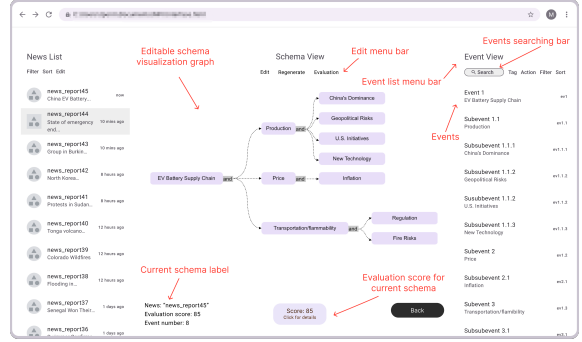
News List
Filter Sort Edit

news_report45
China EV Battery...
now

news_report44
State of emergency end...
10 mins ago

news_report43
Group in Burkin...
10 mins ago

news_report42
North Korea...
8 hours ago

news_report41
Protests in Sudan...
8 hours ago

news_report40
Tonga volcano...
10 hours ago

news_report39
Colorado Wildfires
12 hours ago

news_report38
Flooding in...
18 hours ago

news_report37
Senegal Won Their...
1 days ago

news_report36
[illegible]
1 days ago

Editable schema visualization graph

Schema View
Edit menu bar
Edit Regenerate Evaluation

EV Battery Supply Chain
and
Production
and
China's Dominance
Geopolitical Risks
U.S. Initiatives
New Technology
Price
and
Inflation
Transportation/flammability
and
Regulation
Fire Risks

Current schema label
News: "news_report45"
Evaluation score: 85
Event number: 8

Evaluation score for current schema
Score: 85
Click for details

Back

Event list menu bar

Events searching bar
Event View
Search Tag Action Filter Sort

Events

Event 1
EV Battery Supply Chain
ev1

Subevent 1.1
Production
ev1.1

Subsubevent 1.1.1
China's Dominance
ev1.1.1

Subsubevent 1.1.2
Geopolitical Risks
ev1.1.2

Subsubevent 1.1.2
U.S. Initiatives
ev1.1.3

Subsubevent 1.1.3
New Technology
ev1.1.4

Subevent 2
Price
ev1.2

Subsubevent 2.1
Inflation
ev1.2.1

Subevent 3
Transportation/flamibility
ev1.3

Subsubevent 3.1